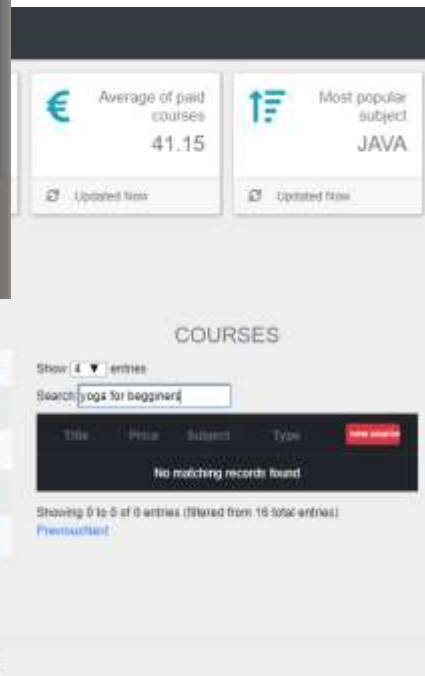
€ Average of paid courses
41.15

Updated Now

Most popular subject
JAVA

Updated Now

COURSES

Show 4 ▼ entries

Search: yoga for begginers

| Title | Price | Subject | Type | new search |
|---|---|---|---|---|
| No matching records found | | | | |

Showing 0 to 0 of 0 entries (filtered from 16 total entries)
PreviousNext